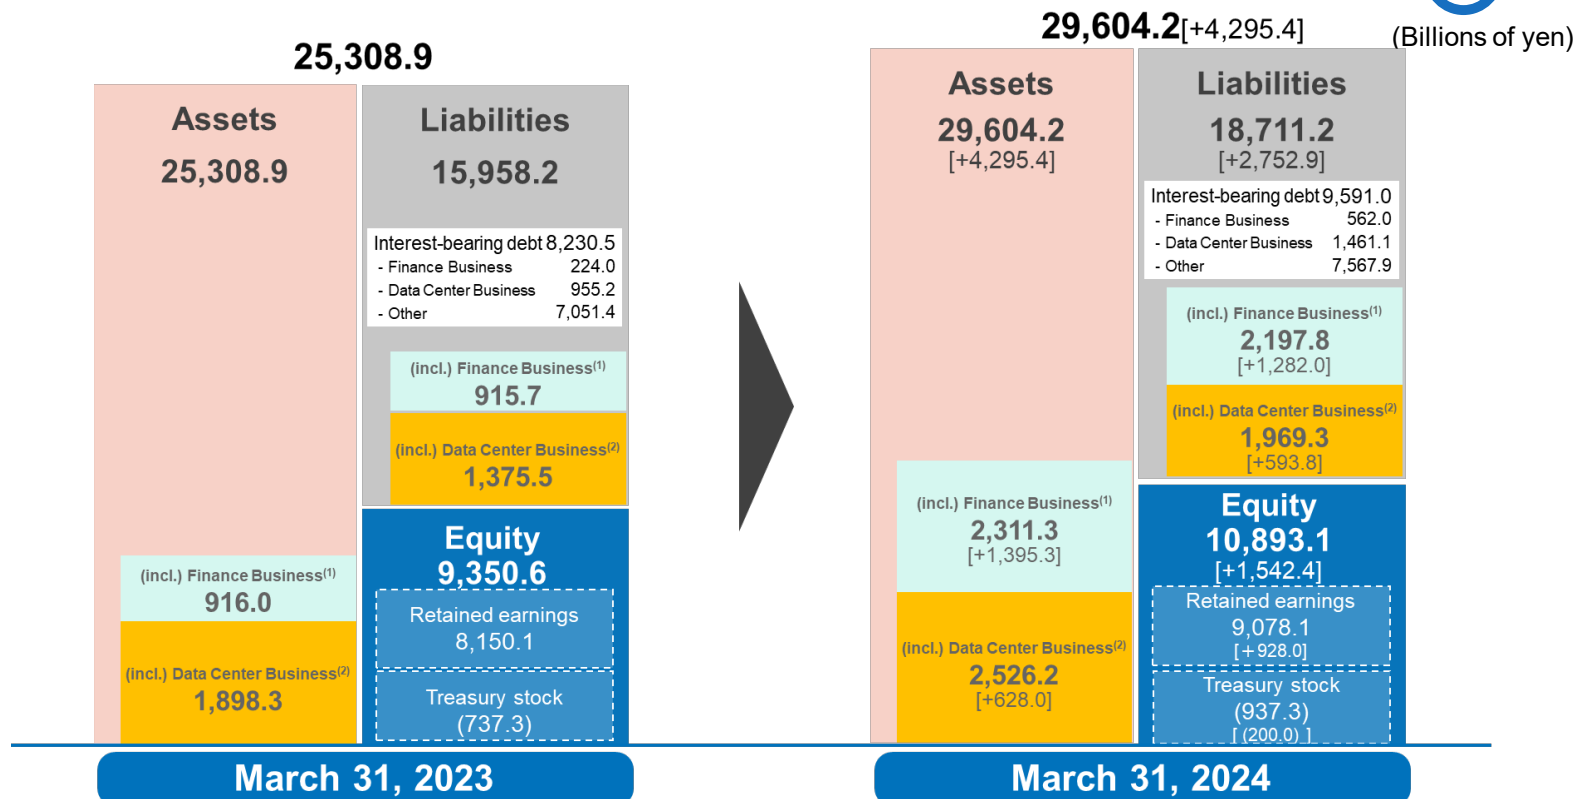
25,308.9

Assets
25,308.9

(incl.) Finance Business$^{(1)}$
916.0

(incl.) Data Center Business$^{(2)}$
1,898.3

Liabilities
15,958.2

| Interest-bearing debt | 8,230.5 |
|---|---|
| - Finance Business | 224.0 |
| - Data Center Business | 955.2 |
| - Other | 7,051.4 |

(incl.) Finance Business$^{(1)}$
915.7

(incl.) Data Center Business$^{(2)}$
1,375.5

Equity
9,350.6

Retained earnings
8,150.1

Treasury stock
(737.3)

March 31, 2023

29,604.2[+4,295.4]

(Billions of yen)

Assets
29,604.2
[+4,295.4]

(incl.) Finance Business$^{(1)}$
2,311.3
[+1,395.3]

(incl.) Data Center Business$^{(2)}$
2,526.2
[+628.0]

Liabilities
18,711.2
[+2,752.9]

| Interest-bearing debt | 9,591.0 |
|---|---|
| - Finance Business | 562.0 |
| - Data Center Business | 1,461.1 |
| - Other | 7,567.9 |

(incl.) Finance Business$^{(1)}$
2,197.8
[+1,282.0]

(incl.) Data Center Business$^{(2)}$
1,969.3
[+593.8]

Equity
10,893.1
[+1,542.4]

Retained earnings
9,078.1
[+928.0]

Treasury stock
(937.3)
[ (200.0) ]

March 31, 2024